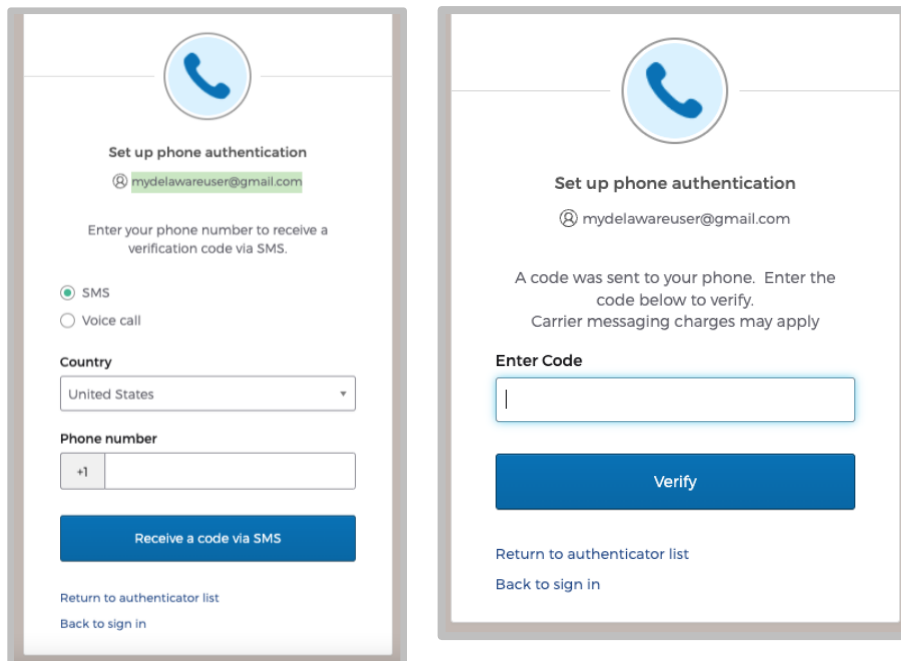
Set up phone authentication

mydelawareuser@gmail.com

Enter your phone number to receive a verification code via SMS.

SMS

Voice call

Country

United States

Phone number

+1

Receive a code via SMS

Return to authenticator list

Back to sign in

Set up phone authentication

mydelawareuser@gmail.com

A code was sent to your phone. Enter the code below to verify.
Carrier messaging charges may apply

Enter Code

Verify

Return to authenticator list

Back to sign in